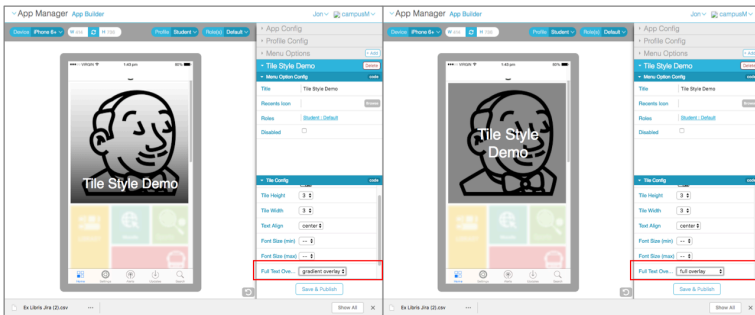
App Manager App Builder
Jon campusM
Device iPhone 6+ W 414 H 736 Profile Student Role(s) Default
App Config
Profile Config
Menu Options + Add
Tile Style Demo Delete
Menu Option Config code
Title Tile Style Demo
Recents Icon
Roles Student : Default
Disabled
Tile Config code
Tile Height 3
Tile Width 3
Text Align center
Font Size (min) --
Font Size (max) --
Full Text Ove... gradient overlay
Save & Publish
Tile Style Demo
Ex Libris Jira (2).csv
Show All

App Manager App Builder
Jon campusM
Device iPhone 6+ W 414 H 736 Profile Student Role(s) Default
App Config
Profile Config
Menu Options + Add
Tile Style Demo Delete
Menu Option Config code
Title Tile Style Demo
Recents Icon
Roles Student : Default
Disabled
Tile Config code
Tile Height 3
Tile Width 3
Text Align center
Font Size (min) --
Font Size (max) --
Full Text Ove... full overlay
Save & Publish
Tile Style Demo
Ex Libris Jira (2).csv
Show All